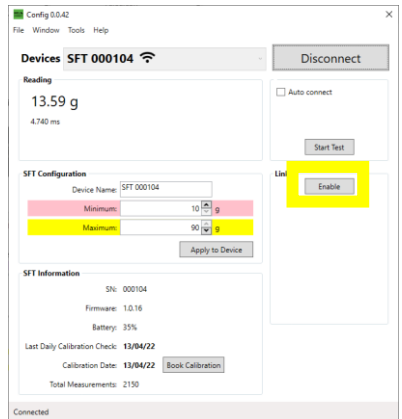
Config 0.0.42
File Window Tools Help

Devices SFT 000104

Disconnect

Reading

13.59 g

4.740 ms

Auto connect

Start Test

SFT Configuration

Device Name: SFT 000104

Minimum: 10 g

Maximum: 90 g

Apply to Device

Lin

Enable

SFT Information

SN: 000104

Firmware: 1.0.16

Battery: 35%

Last Daily Calibration Check: 13/04/22

Calibration Date: 13/04/22 Book Calibration

Total Measurements: 2150

Connected